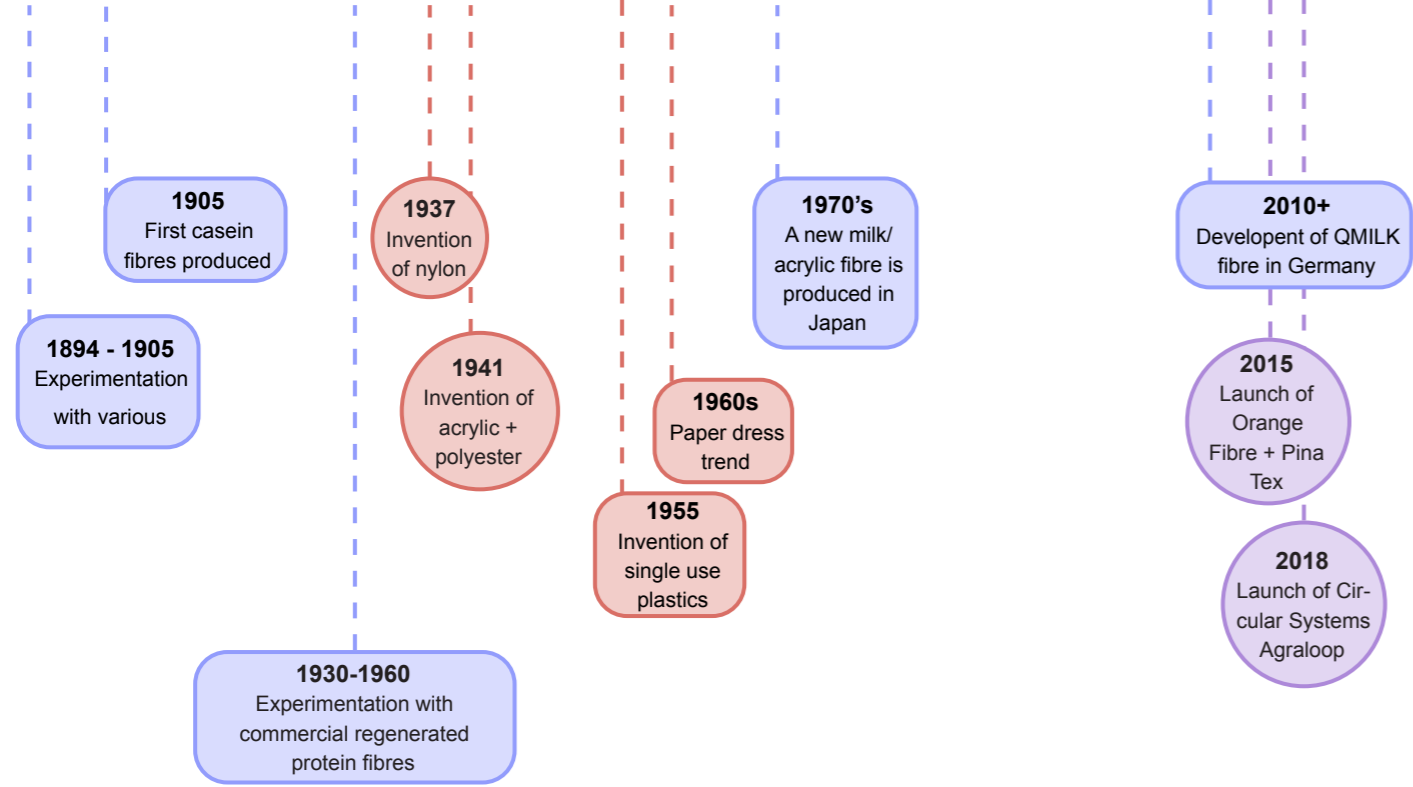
1905
First casein fibres produced

1894 - 1905
Experimentation with various

1930-1960
Experimentation with commercial regenerated protein fibres

1937
Invention of nylon

1941
Invention of acrylic + polyester

1955
Invention of single use plastics

1960s
Paper dress trend

1970's
A new milk/ acrylic fibre is produced in Japan

2010+
Developent of QMILK fibre in Germany

2015
Launch of Orange Fibre + Pina Tex

2018
Launch of Circular Systems Agraloop